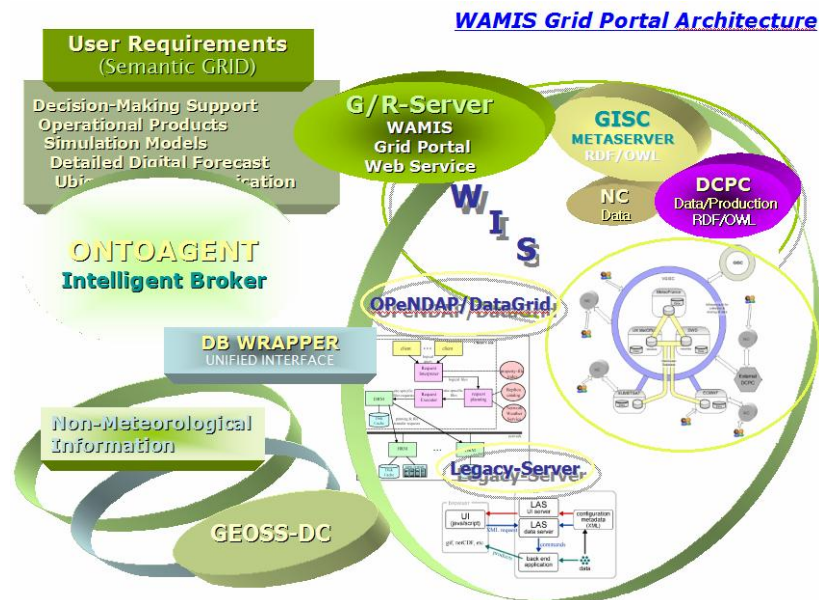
WAMIS Grid Portal Architecture

User Requirements
(Semantic GRID)

Decision-Making Support
Operational Products
Simulation Models
Detailed Digital Forecast
Ubi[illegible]ication

G/R-Server
WAMIS
Grid Portal
Web Service

GISC
METASERVER
RDF/OWL

NC
Data

DCPC
Data/Production
RDF/OWL

W
I
S

ONTOAGENT
Intelligent Broker

OPeNDAP/DataGrid

DB WRAPPER
UNIFIED INTERFACE

Non-Meteorological
Information

Legacy-Server

UI
(java/script)

LAS
UI server

LAS
data server

configuration
metadata
(XML)

back end
application

data

GEOSS-DC